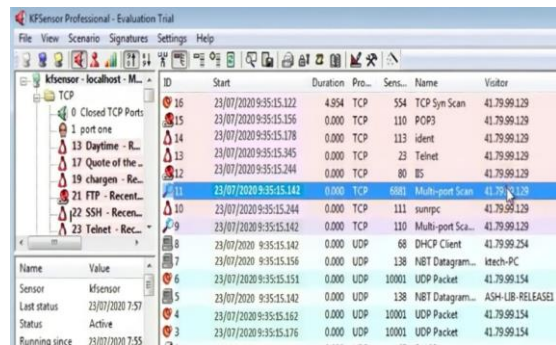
KFSensor Professional - Evaluation Trial

File View Scenario Signatures Settings Help

kfsensor - localhost - M...
TCP
0 Closed TCP Ports
1 port one
13 Daytime - R...
17 Quote of the ...
19 chargen - Re...
21 FTP - Recent...
22 SSH - Recen...
23 Telnet - Rec...

| ID | Start | Duration | Pro... | Sens... | Name | Visitor |
|---|---|---|---|---|---|---|
| 16 | 23/07/2020 9:35:15.122 | 4.954 | TCP | 554 | TCP Syn Scan | 41.79.99.129 |
| 15 | 23/07/2020 9:35:15.156 | 0.000 | TCP | 110 | POP3 | 41.79.99.129 |
| 14 | 23/07/2020 9:35:15.178 | 0.000 | TCP | 113 | ident | 41.79.99.129 |
| 13 | 23/07/2020 9:35:15.345 | 0.000 | TCP | 23 | Telnet | 41.79.99.129 |
| 12 | 23/07/2020 9:35:15.244 | 0.000 | TCP | 80 | IIS | 41.79.99.129 |
| 11 | 23/07/2020 9:35:15.142 | 0.000 | TCP | 6881 | Multi-port Scan | 41.79.99.129 |
| 10 | 23/07/2020 9:35:15.244 | 0.000 | TCP | 111 | sunrpc | 41.79.99.129 |
| 9 | 23/07/2020 9:35:15.142 | 0.000 | TCP | 110 | Multi-port Sca... | 41.79.99.129 |
| 8 | 23/07/2020 9:35:15.142 | 0.000 | UDP | 68 | DHCP Client | 41.79.99.254 |
| 7 | 23/07/2020 9:35:15.156 | 0.000 | UDP | 138 | NBT Datagram... | ktech-PC |
| 6 | 23/07/2020 9:35:15.151 | 0.000 | UDP | 10001 | UDP Packet | 41.79.99.154 |
| 5 | 23/07/2020 9:35:15.142 | 0.000 | UDP | 138 | NBT Datagram... | ASH-LIB-RELEASE1 |
| 4 | 23/07/2020 9:35:15.162 | 0.000 | UDP | 10001 | UDP Packet | 41.79.99.154 |
| 3 | 23/07/2020 9:35:15.176 | 0.000 | UDP | 10001 | UDP Packet | 41.79.99.154 |

| Name | Value |
|---|---|
| Sensor | kfsensor |
| Last status | 23/07/2020 7:57 |
| Status | Active |
| Running since | 23/07/2020 7:55 |